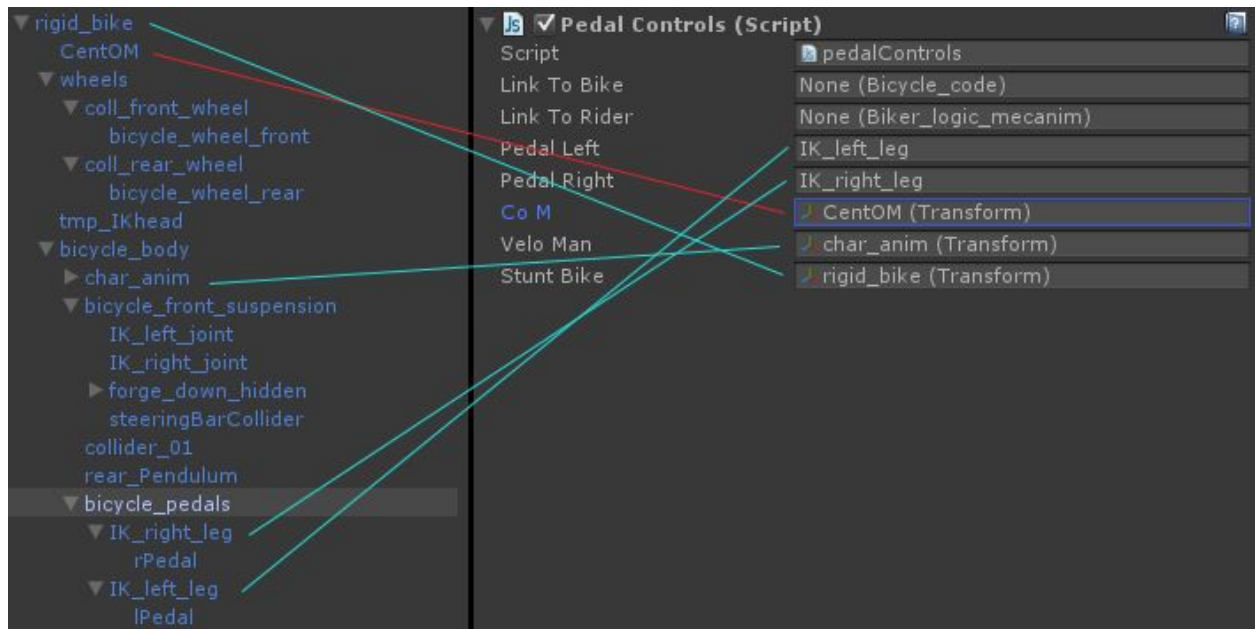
rigid_bike
CentOM
wheels
coll_front_wheel
bicycle_wheel_front
coll_rear_wheel
bicycle_wheel_rear
tmp_IKhead
bicycle_body
char_anim
bicycle_front_suspension
IK_left_joint
IK_right_joint
forge_down_hidden
steeringBarCollider
collider_01
rear_Pendulum
bicycle_pedals
IK_right_leg
rPedal
IK_left_leg
lPedal

JS Pedal Controls (Script)

| Script | pedalControls |
|---|---|
| Link To Bike | None (Bicycle_code) |
| Link To Rider | None (Biker_logic_mecanim) |
| Pedal Left | IK_left_leg |
| Pedal Right | IK_right_leg |
| Co M | CentOM (Transform) |
| Velo Man | char_anim (Transform) |
| Stunt Bike | rigid_bike (Transform) |